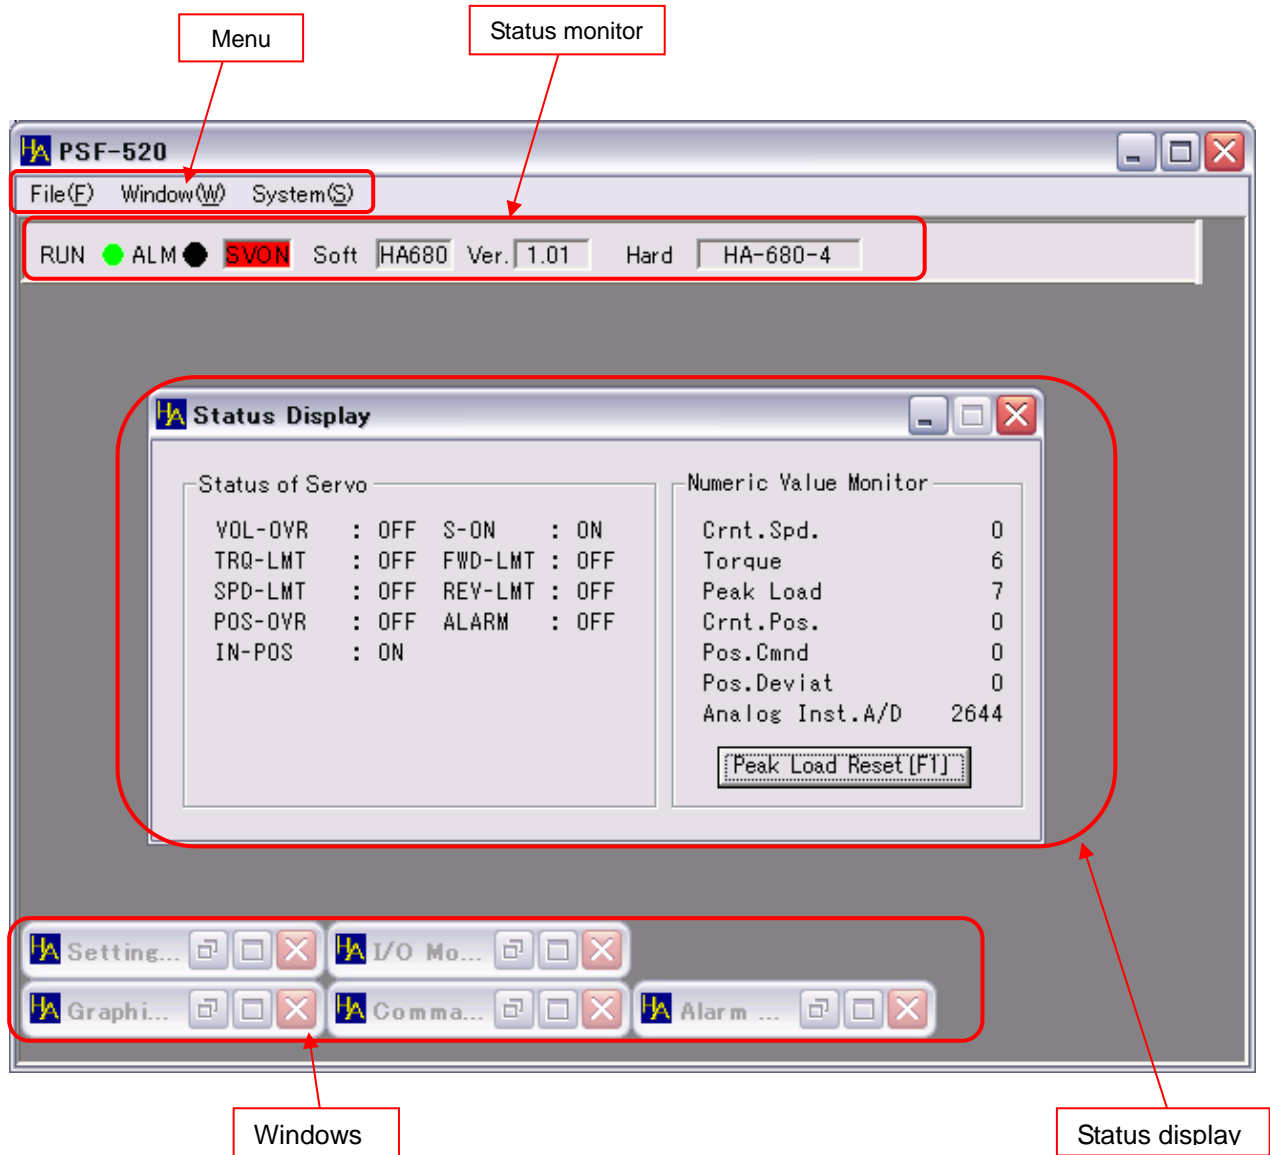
Menu

Status monitor

PSF-520

File(F) Window(W) System(S)

RUN ALM SVON Soft HA680 Ver. 1.01 Hard HA-680-4

Status Display

Status of Servo

VOL-OVR : OFF S-ON : ON
TRQ-LMT : OFF FWD-LMT : OFF
SPD-LMT : OFF REV-LMT : OFF
POS-OVR : OFF ALARM : OFF
IN-POS : ON

Numeric Value Monitor

| | |
|---|---|
| Crnt.Spd. | 0 |
| Torque | 6 |
| Peak Load | 7 |
| Crnt.Pos. | 0 |
| Pos.Cmnd | 0 |
| Pos.Deviat | 0 |
| Analog Inst.A/D | 2644 |

Peak Load Reset(F1)

Setting... I/O Mo...
Graphi... Comma... Alarm ...

Windows

Status display